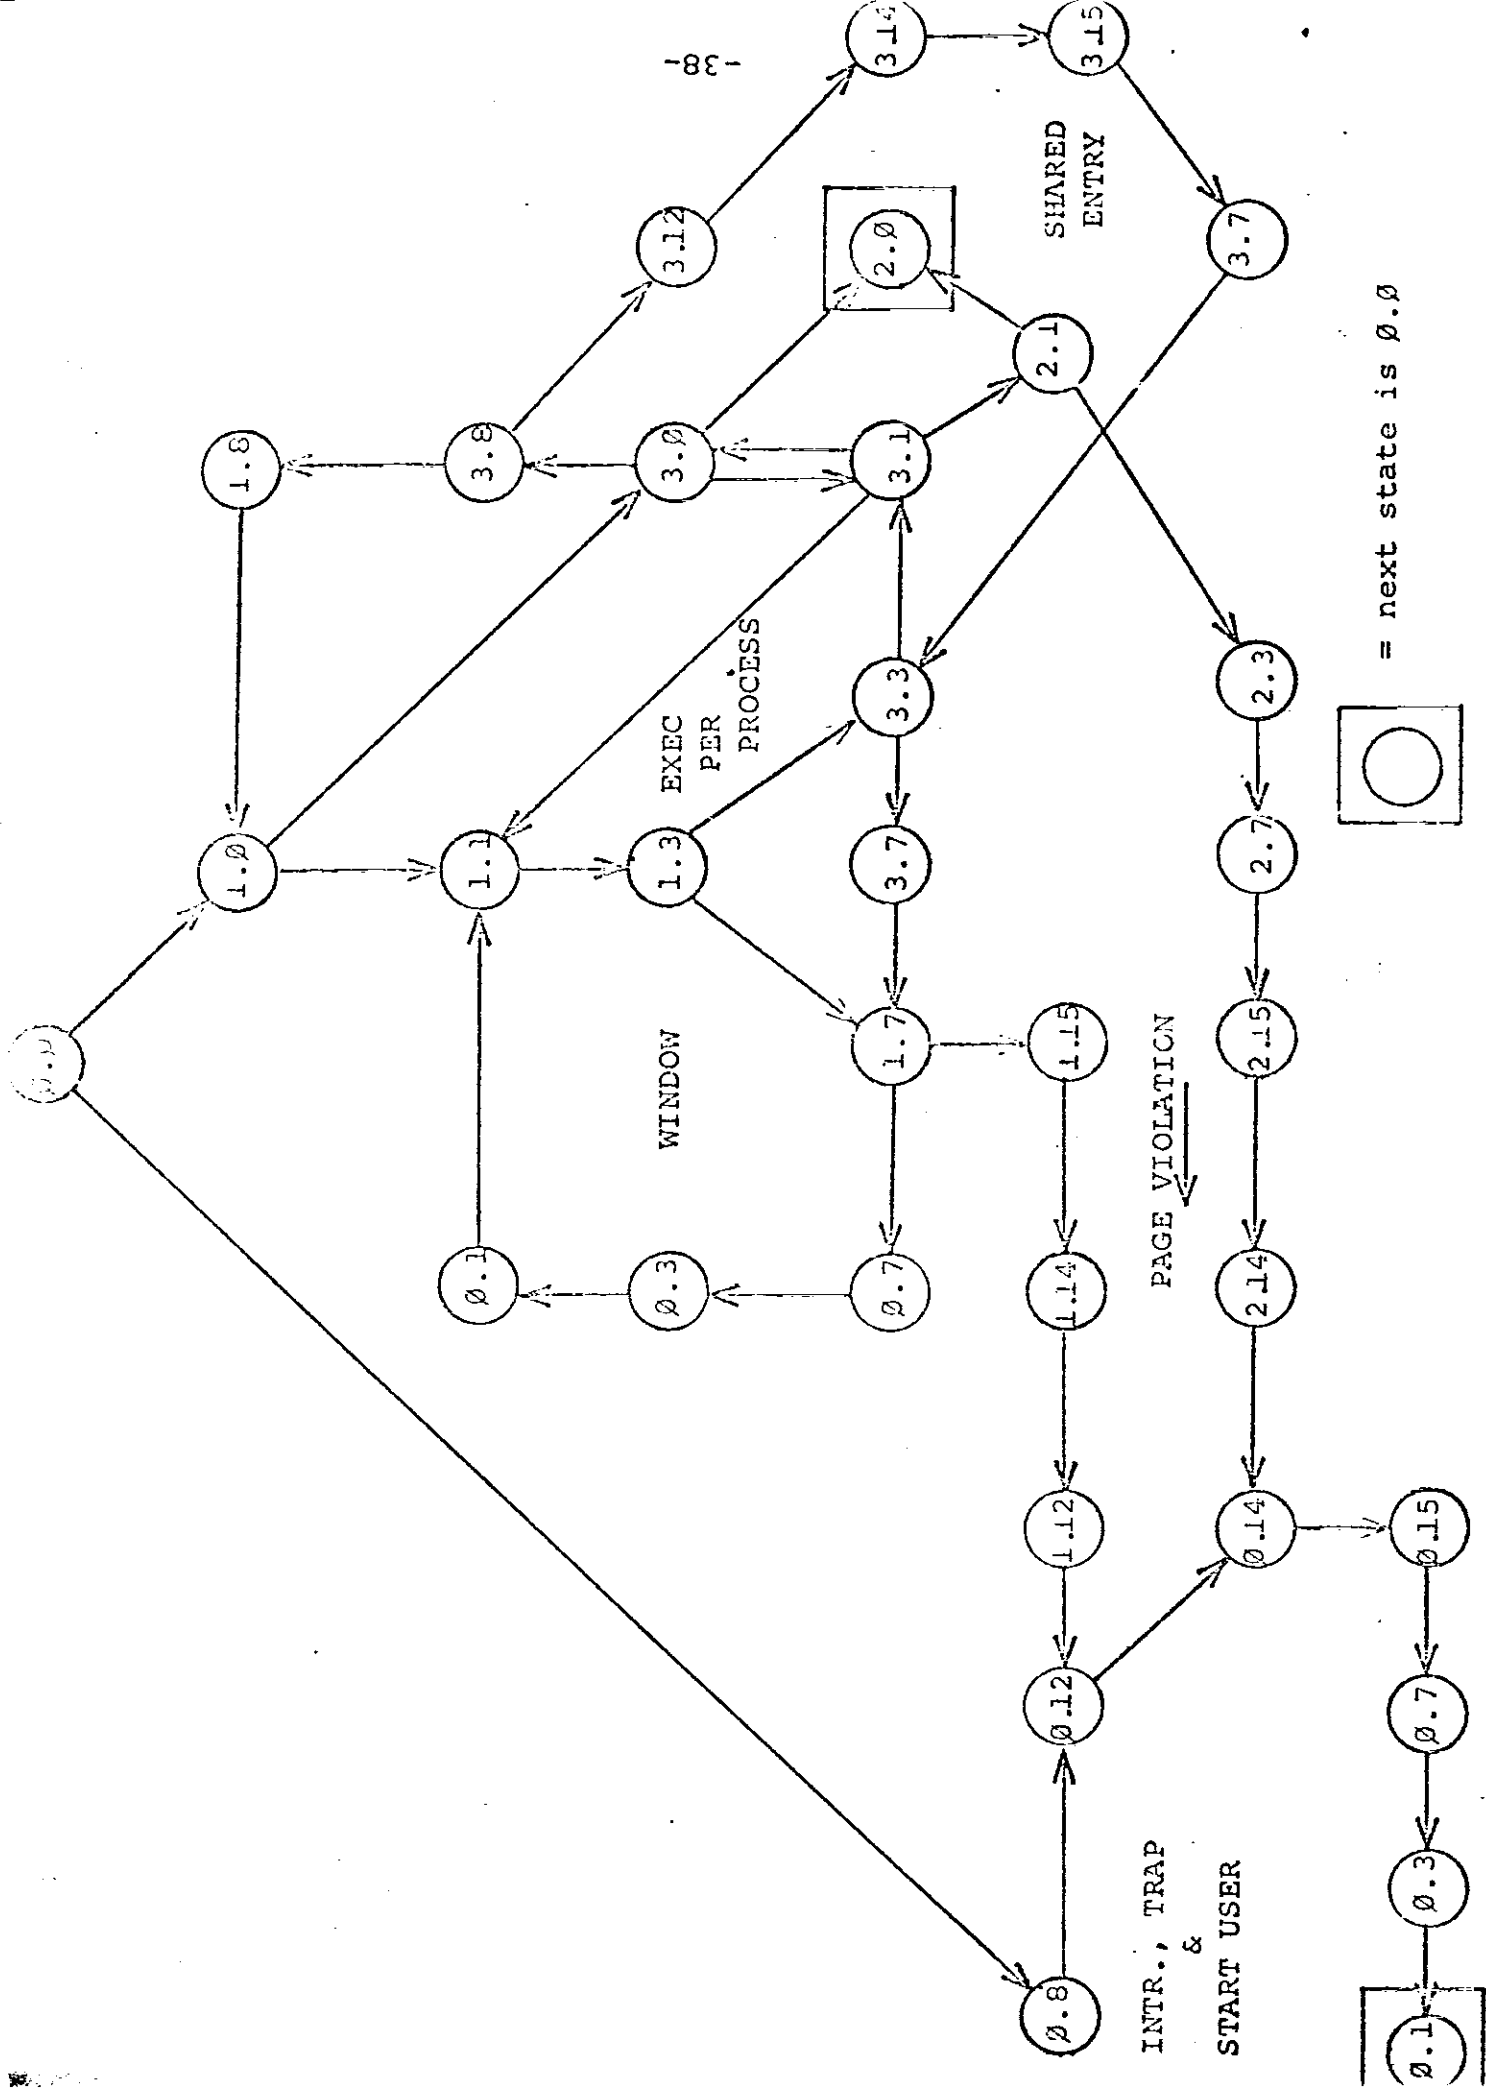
-38-

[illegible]

1.Ø

1.8

3.8

3.12

3.14

3.15

3.Ø

2.Ø

3.1

2.1

3.7

SHARED ENTRY

1.1

1.3

EXEC PER PROCESS

3.3

2.3

3.7

2.7

WINDOW

1.7

1.15

2.15

PAGE VIOLATION

Ø.1

Ø.3

Ø.7

1.14

2.14

1.12

Ø.14

Ø.15

Ø.12

Ø.7

Ø.3

Ø.8

INTR., TRAP & START USER

Ø.1

= next state is Ø.Ø